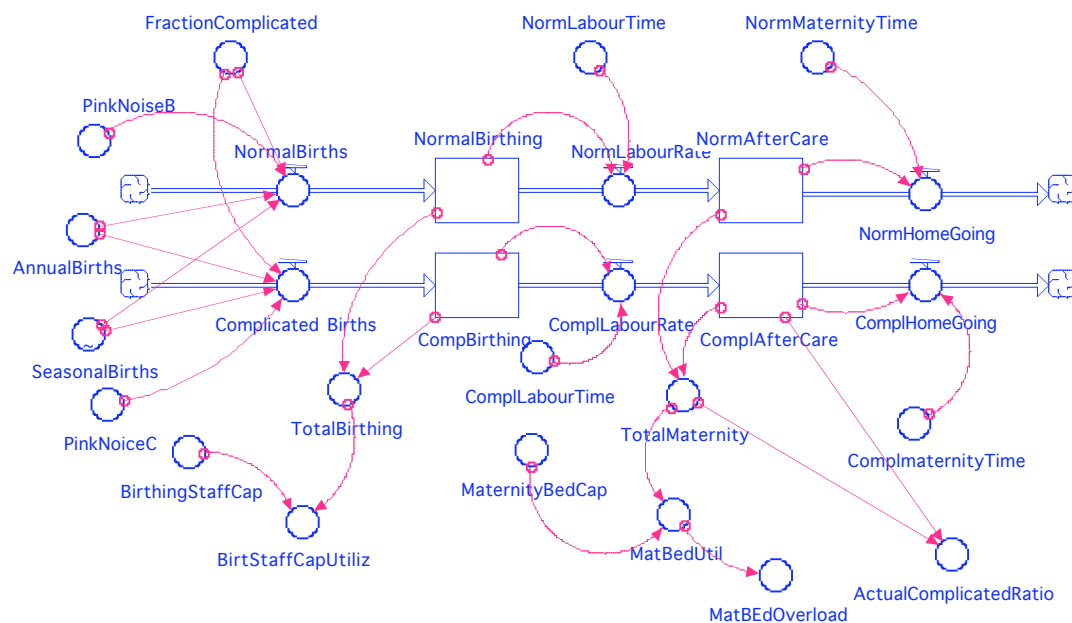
FractionComplicated

NormLabourTime

NormMaternityTime

PinkNoiseB

NormalBirths

NormalBirthing

NormLabourRate

NormAfterCare

NormHomeGoing

AnnualBirths

Complicated Births

CompBirthing

ComplLabourRate

ComplAfterCare

ComplHomeGoing

SeasonalBirths

ComplLabourTime

TotalBirthing

TotalMaternity

PinkNoiceC

ComplmaternityTime

BirthingStaffCap

MaternityBedCap

BirtStaffCapUtiliz

MatBedUtil

ActualComplicatedRatio

MatBEdOverload